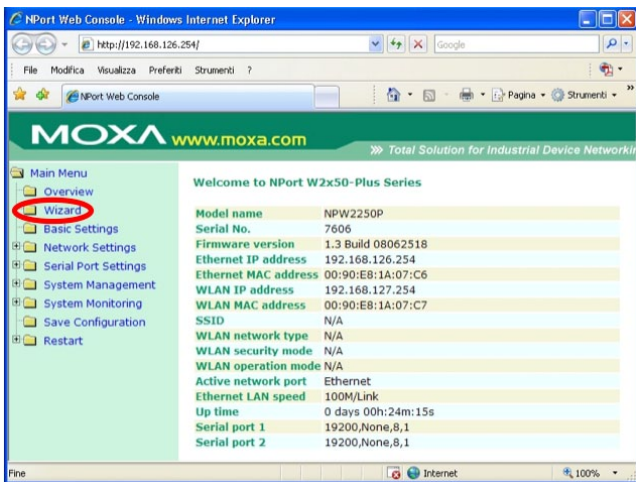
NPort Web Console - Windows Internet Explorer

http://192.168.126.254/

Google

File Modifica Visualizza Preferiti Strumenti ?

NPort Web Console

Pagina Strumenti

MOXA www.moxa.com

Total Solution for Industrial Device Networkin

Main Menu
Overview
Wizard
Basic Settings
Network Settings
Serial Port Settings
System Management
System Monitoring
Save Configuration
Restart

Welcome to NPort W2x50-Plus Series

| | |
|---|---|
| Model name | NPW2250P |
| Serial No. | 7606 |
| Firmware version | 1.3 Build 08062518 |
| Ethernet IP address | 192.168.126.254 |
| Ethernet MAC address | 00:90:E8:1A:07:C6 |
| WLAN IP address | 192.168.127.254 |
| WLAN MAC address | 00:90:E8:1A:07:C7 |
| SSID | N/A |
| WLAN network type | N/A |
| WLAN security mode | N/A |
| WLAN operation mode | N/A |
| Active network port | Ethernet |
| Ethernet LAN speed | 100M/Link |
| Up time | 0 days 00h:24m:15s |
| Serial port 1 | 19200,None,8,1 |
| Serial port 2 | 19200,None,8,1 |

Fine

Internet

100%